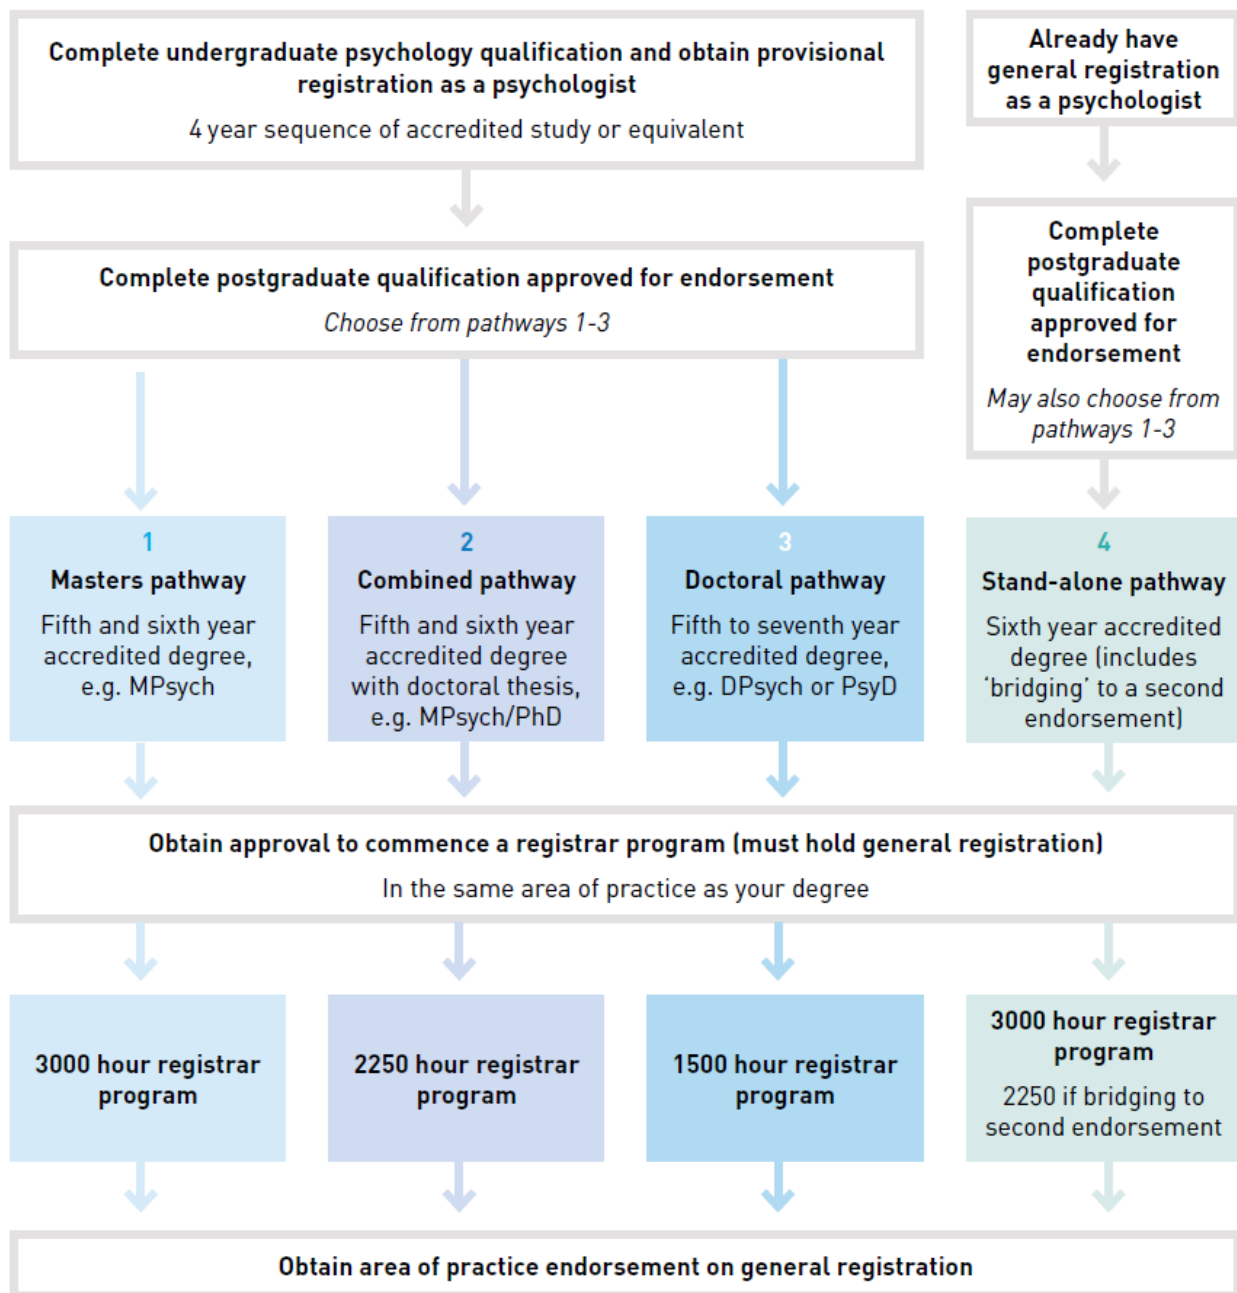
Complete undergraduate psychology qualification and obtain provisional registration as a psychologist

4 year sequence of accredited study or equivalent

Already have general registration as a psychologist

Complete postgraduate qualification approved for endorsement

Choose from pathways 1-3

Complete postgraduate qualification approved for endorsement

May also choose from pathways 1-3

1
Masters pathway
Fifth and sixth year accredited degree, e.g. MPsych

2
Combined pathway
Fifth and sixth year accredited degree with doctoral thesis, e.g. MPsych/PhD

3
Doctoral pathway
Fifth to seventh year accredited degree, e.g. DPsych or PsyD

4
Stand-alone pathway
Sixth year accredited degree (includes 'bridging' to a second endorsement)

Obtain approval to commence a registrar program (must hold general registration)

In the same area of practice as your degree

3000 hour registrar program

2250 hour registrar program

1500 hour registrar program

3000 hour registrar program

2250 if bridging to second endorsement

Obtain area of practice endorsement on general registration